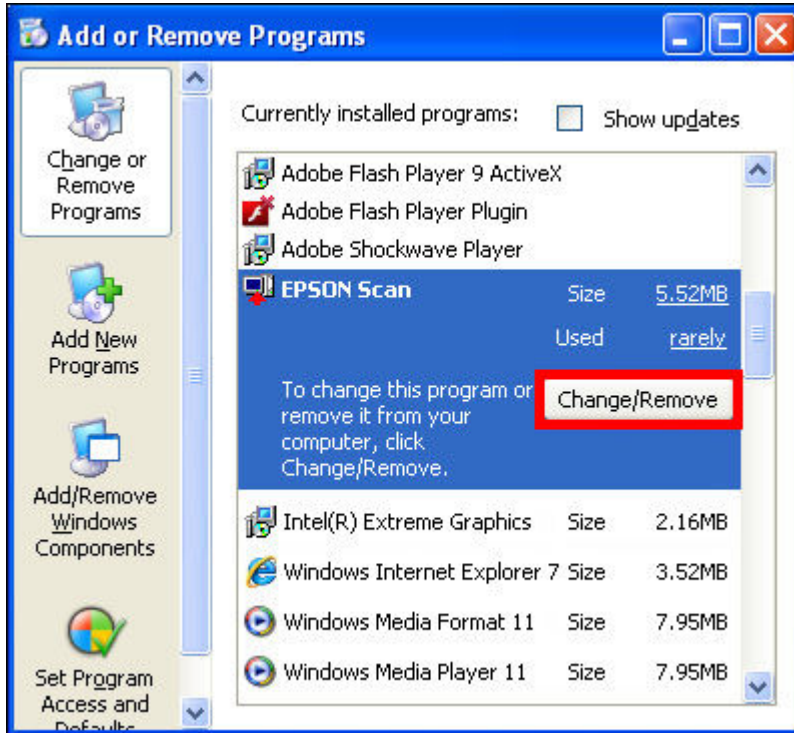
Add or Remove Programs

Change or Remove Programs

Add New Programs

Add/Remove Windows Components

Set Program Access and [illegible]

Currently installed programs:

Show updates

Adobe Flash Player 9 ActiveX

Adobe Flash Player Plugin

Adobe Shockwave Player

EPSON Scan | Size | 5.52MB
Used | rarely

To change this program or remove it from your computer, click Change/Remove.

Change/Remove

| Intel(R) Extreme Graphics | Size | 2.16MB |
|---|---|---|
| Windows Internet Explorer 7 | Size | 3.52MB |
| Windows Media Format 11 | Size | 7.95MB |
| Windows Media Player 11 | Size | 7.95MB |